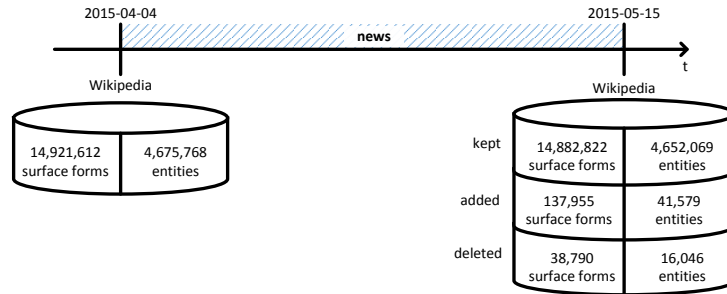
2015-04-04

2015-05-15

news

t

Wikipedia

Wikipedia

14,921,612 surface forms

4,675,768 entities

kept

14,882,822 surface forms

4,652,069 entities

added

137,955 surface forms

41,579 entities

deleted

38,790 surface forms

16,046 entities